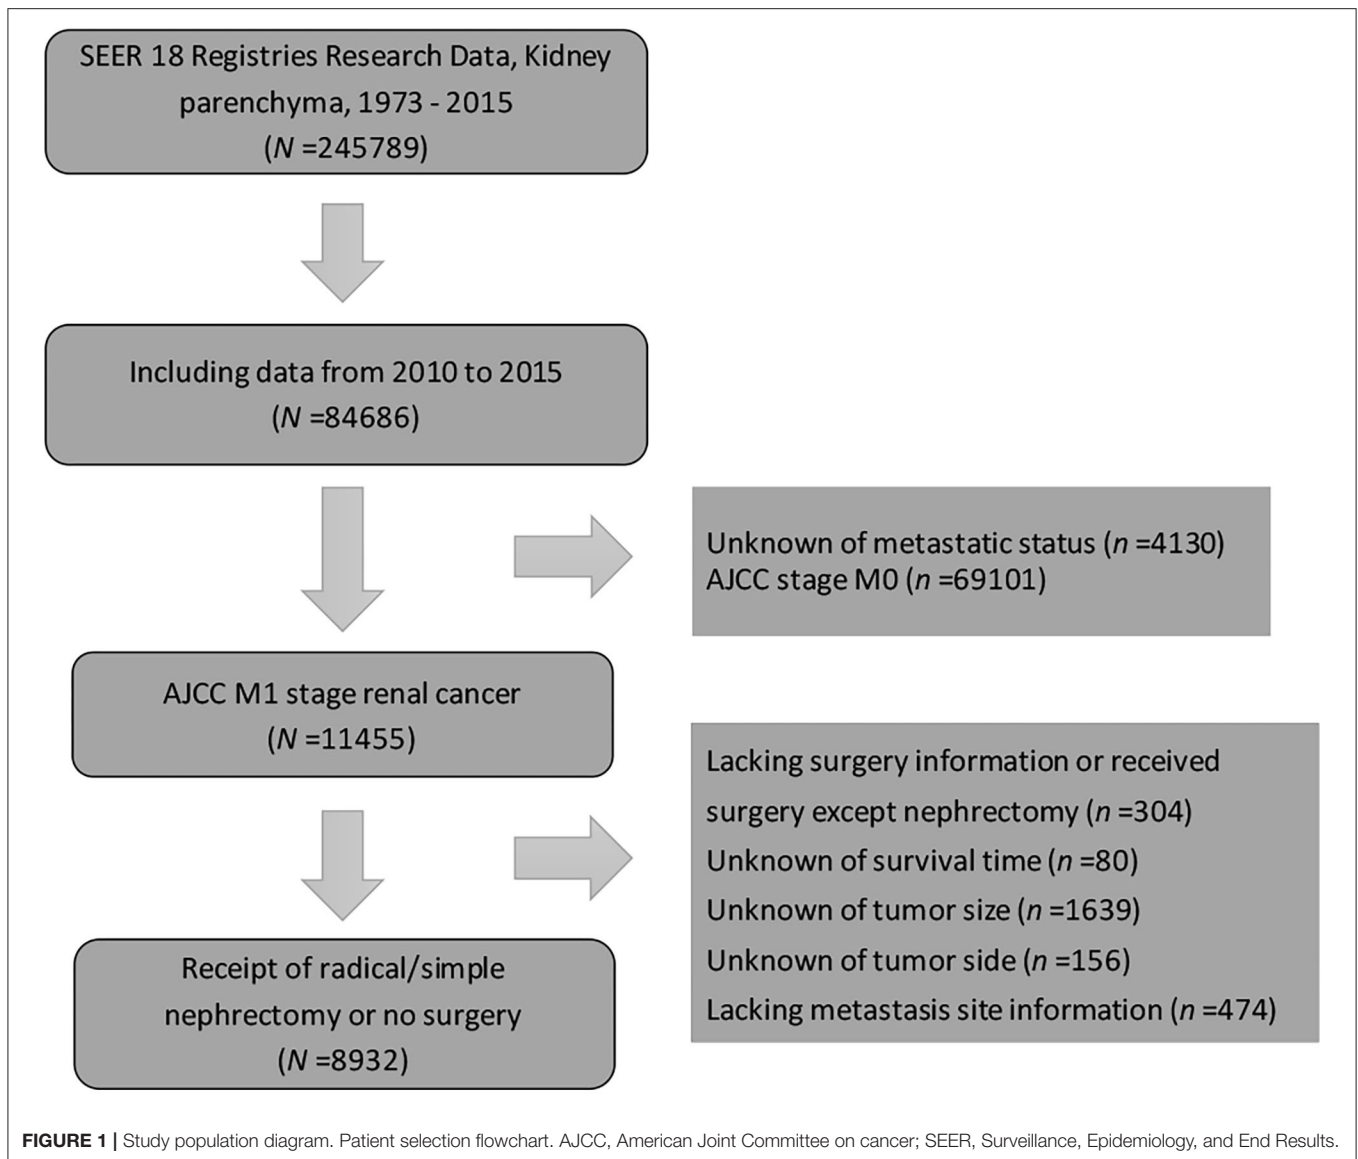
SEER 18 Registries Research Data, Kidney parenchyma, 1973 - 2015
($N$ =245789)

Including data from 2010 to 2015
($N$ =84686)

Unknown of metastatic status ($n$ =4130)
AJCC stage M0 ($n$ =69101)

AJCC M1 stage renal cancer
($N$ =11455)

Lacking surgery information or received surgery except nephrectomy ($n$ =304)
Unknown of survival time ($n$ =80)
Unknown of tumor size ($n$ =1639)
Unknown of tumor side ($n$ =156)
Lacking metastasis site information ($n$ =474)

Receipt of radical/simple nephrectomy or no surgery
($N$ =8932)

**FIGURE 1 |** Study population diagram. Patient selection flowchart. AJCC, American Joint Committee on cancer; SEER, Surveillance, Epidemiology, and End Results.